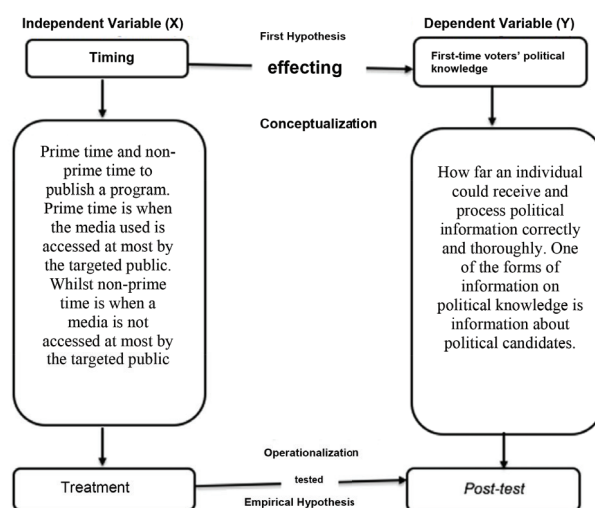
Independent Variable (X)

First Hypothesis

Dependent Variable (Y)

Timing

effecting

First-time voters' political knowledge

Conceptualization

Prime time and non-prime time to publish a program. Prime time is when the media used is accessed at most by the targeted public. Whilst non-prime time is when a media is not accessed at most by the targeted public

How far an individual could receive and process political information correctly and thoroughly. One of the forms of information on political knowledge is information about political candidates.

Operationalization

Treatment

tested

Post-test

Empirical Hypothesis